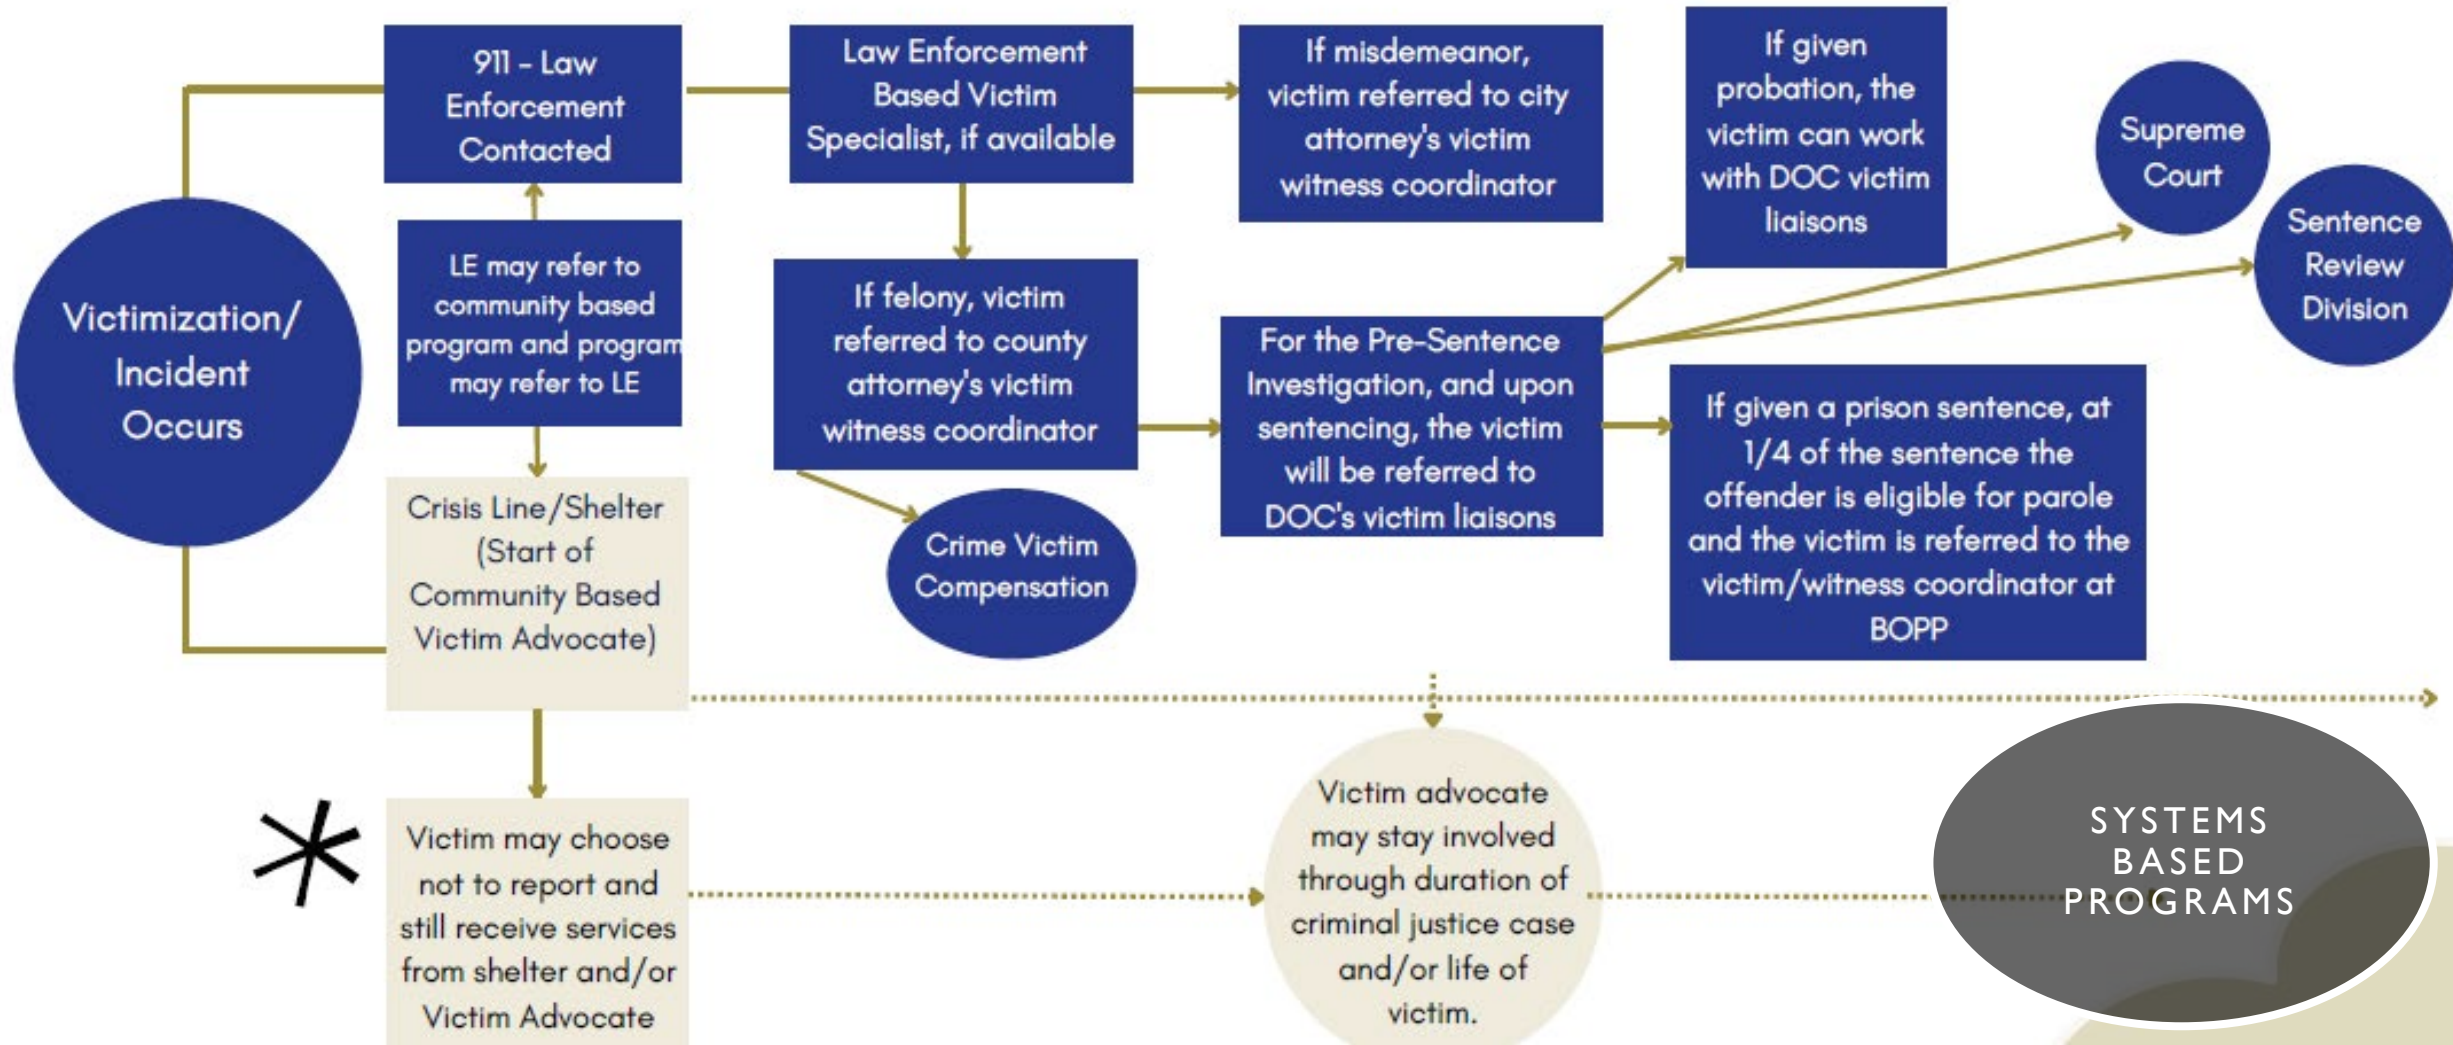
Victimization/ Incident Occurs

911 - Law Enforcement Contacted

LE may refer to community based program and program may refer to LE

Crisis Line/Shelter (Start of Community Based Victim Advocate)

Law Enforcement Based Victim Specialist, if available

If felony, victim referred to county attorney's victim witness coordinator

Crime Victim Compensation

If misdemeanor, victim referred to city attorney's victim witness coordinator

For the Pre-Sentence Investigation, and upon sentencing, the victim will be referred to DOC's victim liaisons

If given probation, the victim can work with DOC victim liaisons

Supreme Court

Sentence Review Division

If given a prison sentence, at 1/4 of the sentence the offender is eligible for parole and the victim is referred to the victim/witness coordinator at BOPP

*

Victim may choose not to report and still receive services from shelter and/or Victim Advocate

Victim advocate may stay involved through duration of criminal justice case and/or life of victim.

SYSTEMS BASED PROGRAMS